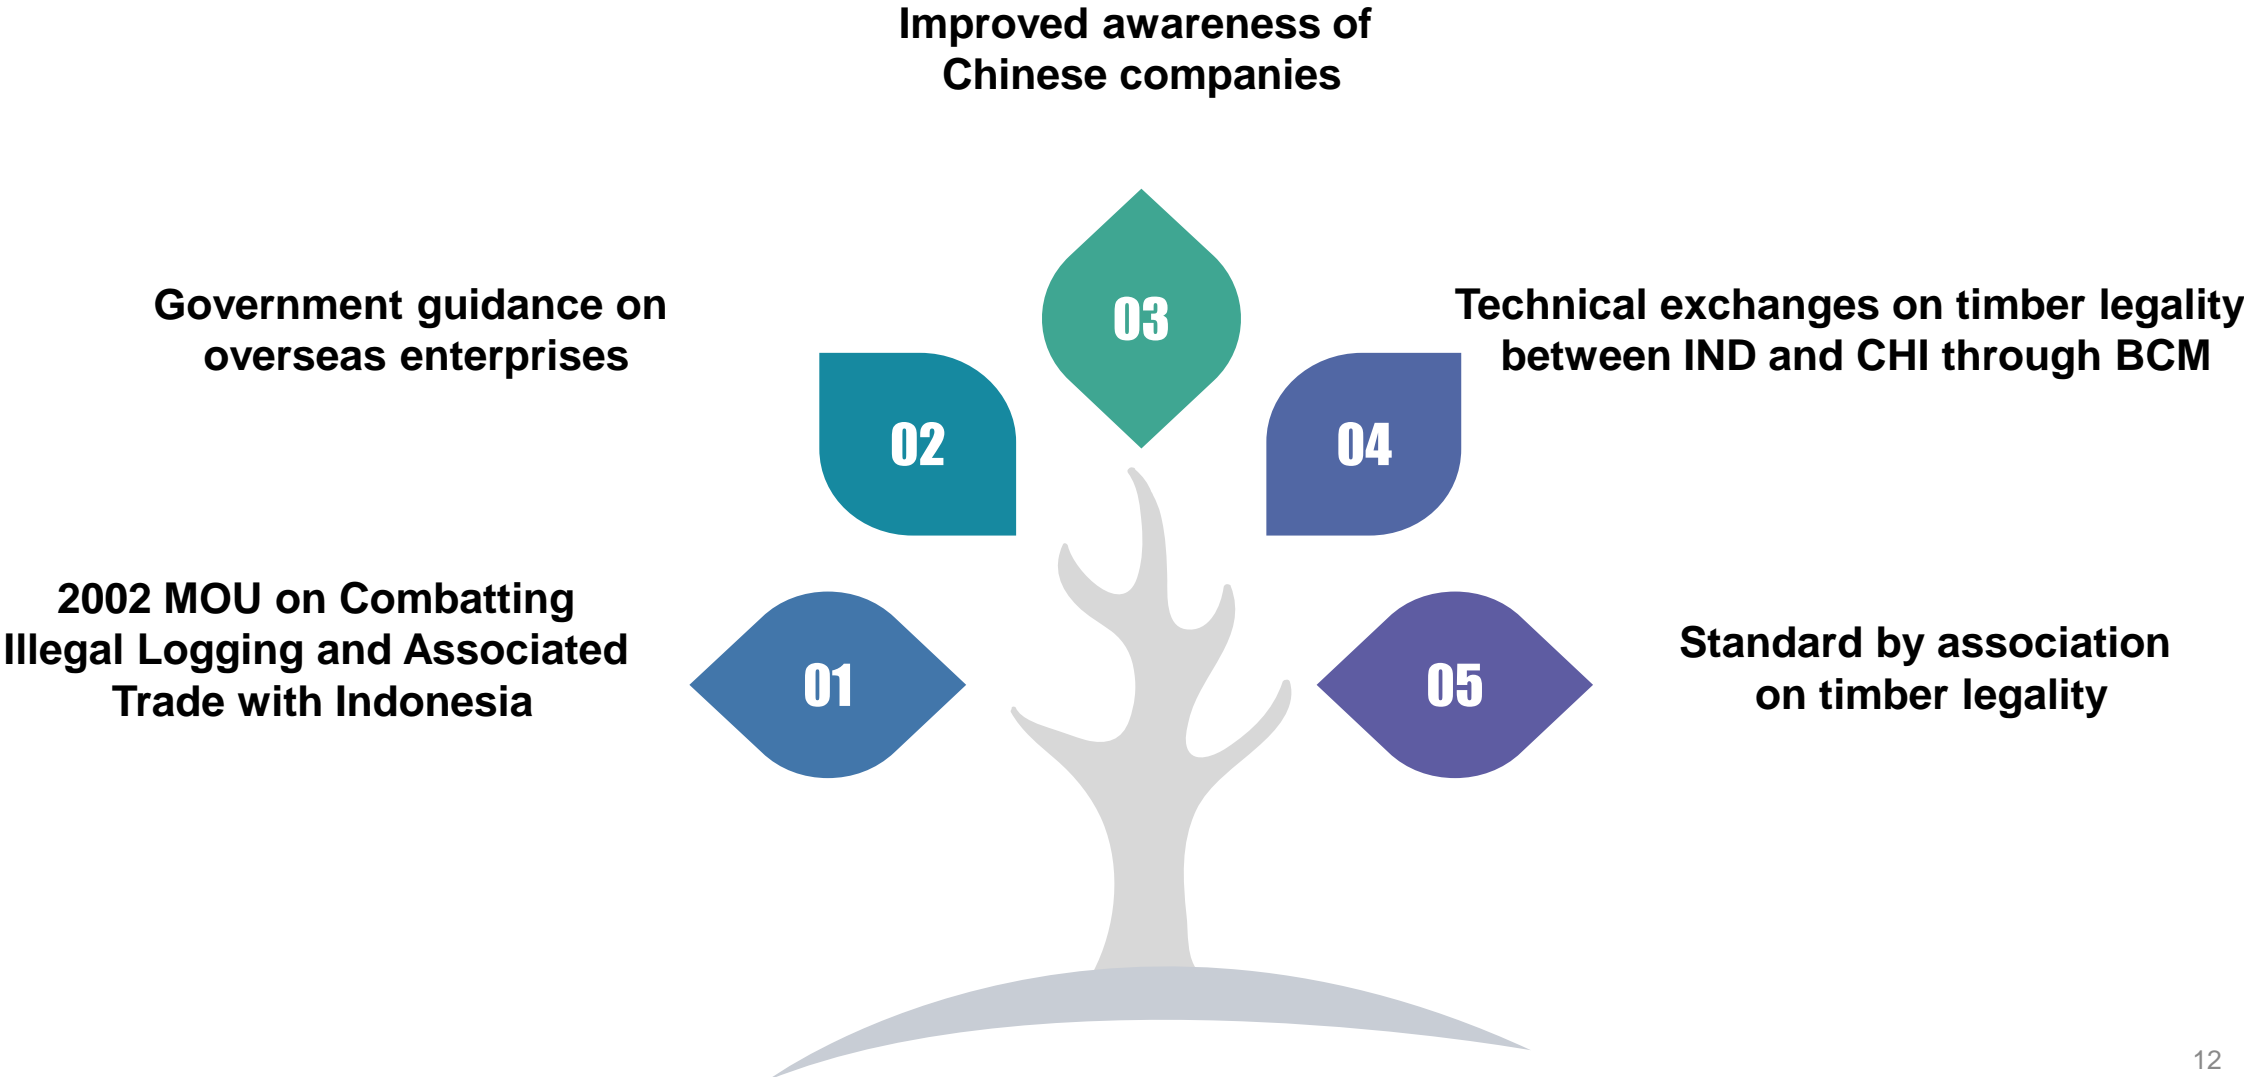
Improved awareness of Chinese companies

Government guidance on overseas enterprises

03

Technical exchanges on timber legality between IND and CHI through BCM

02

04

2002 MOU on Combatting Illegal Logging and Associated Trade with Indonesia

01

05

Standard by association on timber legality

12